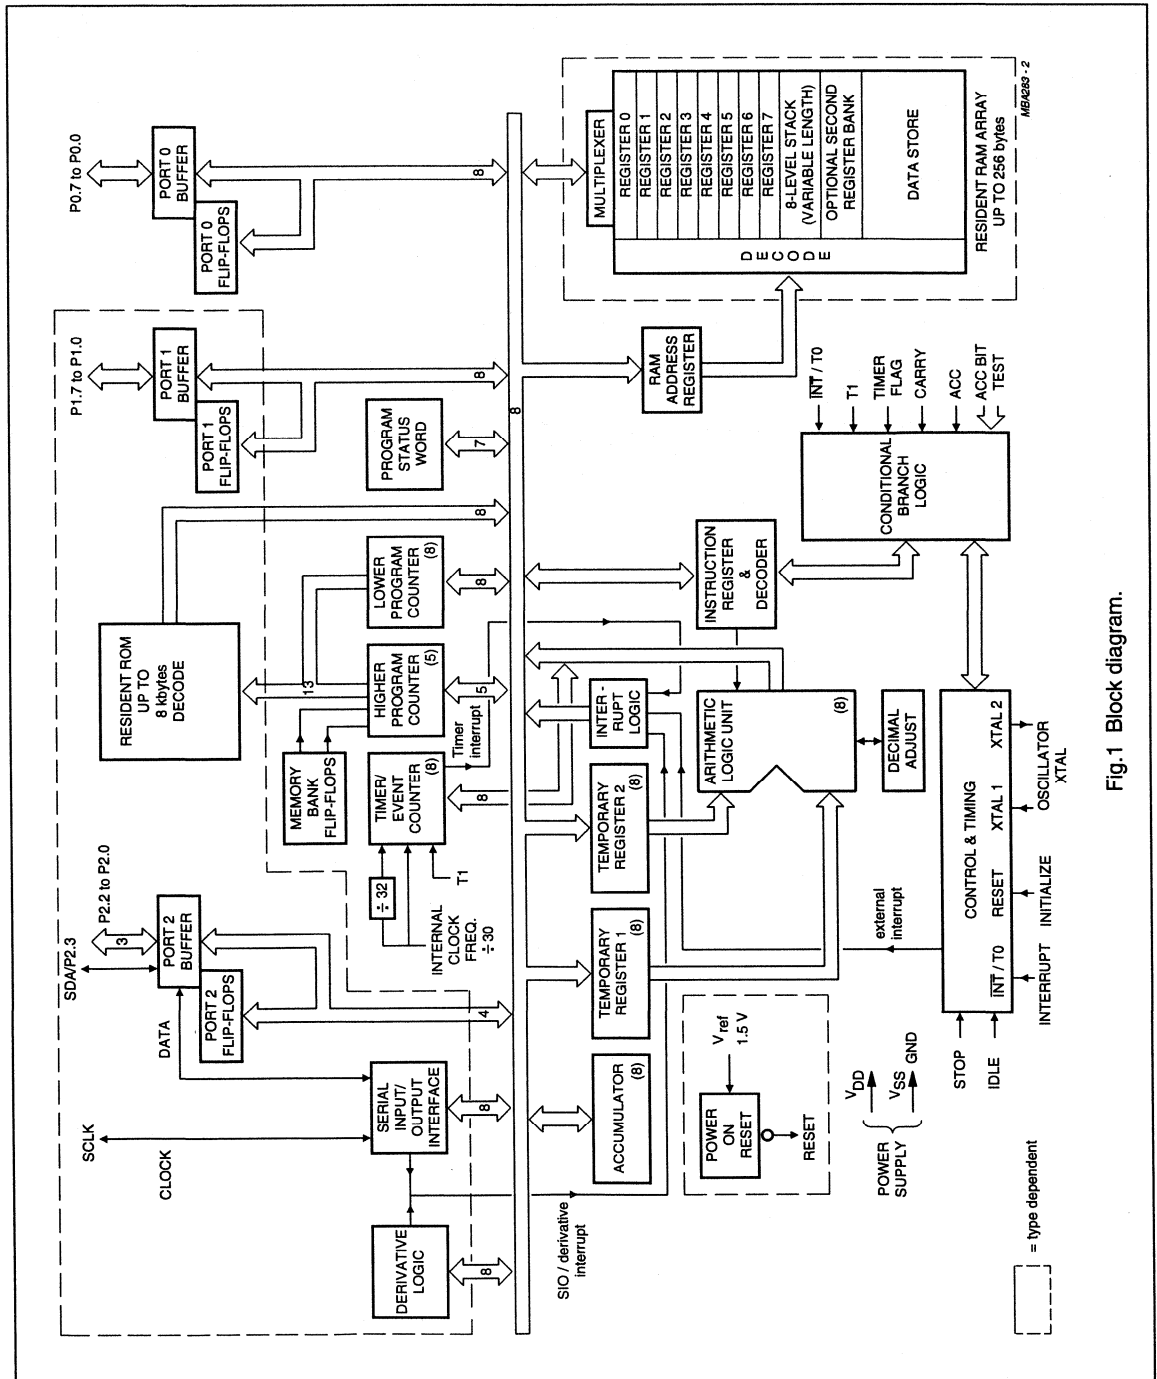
MBA283 - 2

P0.7 to P0.0
PORT 0 BUFFER
PORT 0 FLIP-FLOPS
8
MULTIPLEXER
REGISTER 0
REGISTER 1
REGISTER 2
REGISTER 3
REGISTER 4
REGISTER 5
REGISTER 6
REGISTER 7
8-LEVEL STACK (VARIABLE LENGTH)
OPTIONAL SECOND REGISTER BANK
DATA STORE
D E C O D E
RESIDENT RAM ARRAY UP TO 256 bytes

P1.7 to P1.0
PORT 1 BUFFER
PORT 1 FLIP-FLOPS
8
RAM ADDRESS REGISTER
PROGRAM STATUS WORD
7
8
$\overline{INT}$ / T0
T1
TIMER FLAG
CARRY
ACC
ACC BIT TEST
CONDITIONAL BRANCH LOGIC

RESIDENT ROM UP TO 8 kbytes DECODE
8
LOWER PROGRAM COUNTER (8)
8
INSTRUCTION REGISTER & DECODER
13
HIGHER PROGRAM COUNTER (5)
5
MEMORY BANK FLIP-FLOPS
INTER-RUPT LOGIC
ARITHMETIC LOGIC UNIT (8)
DECIMAL ADJUST
TIMER/ EVENT COUNTER (8)
Timer interrupt
8
TEMPORARY REGISTER 2 (8)
CONTROL & TIMING
XTAL 2
XTAL 1
OSCILLATOR XTAL
RESET
INITIALIZE
$\overline{INT}$ / T0
INTERRUPT
$\div$ 32
T1
INTERNAL CLOCK FREQ. $\div$ 30

SDA/P2.3
P2.2 to P2.0
3
PORT 2 BUFFER
PORT 2 FLIP-FLOPS
DATA
4
TEMPORARY REGISTER 1 (8)
external interrupt
$V_{ref}$ 1.5 V
POWER ON RESET
RESET
STOP
IDLE
SCLK
CLOCK
SERIAL INPUT/ OUTPUT INTERFACE
8
ACCUMULATOR (8)
$V_{DD}$
$V_{SS}$ GND
POWER SUPPLY
DERIVATIVE LOGIC
8
SIO / derivative interrupt

= type dependent

Fig.1 Block diagram.